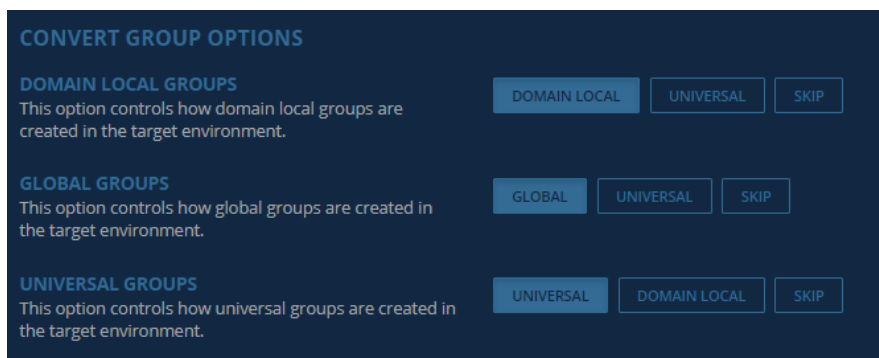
CONVERT GROUP OPTIONS

DOMAIN LOCAL GROUPS
This option controls how domain local groups are created in the target environment.

DOMAIN LOCAL UNIVERSAL SKIP

GLOBAL GROUPS
This option controls how global groups are created in the target environment.

GLOBAL UNIVERSAL SKIP

UNIVERSAL GROUPS
This option controls how universal groups are created in the target environment.

UNIVERSAL DOMAIN LOCAL SKIP